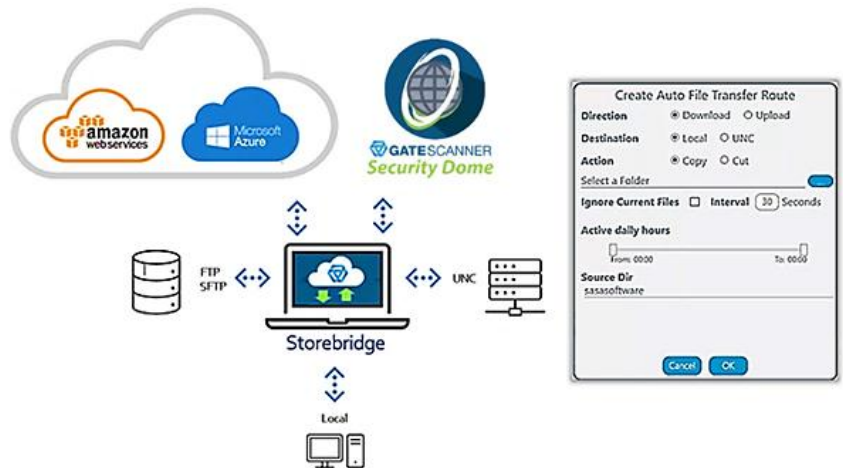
amazon webservices

Microsoft Azure

GATESCANNER Security Dome

FTP SFTP

UNC

Storebridge

Local

Create Auto File Transfer Route

Direction ◉ Download ○ Upload

Destination ◉ Local ○ UNC

Action ◉ Copy ○ Cut

Select a Folder

Ignore Current Files ☐ Interval 30 Seconds

Active daily hours

From: 00:00 To: 00:00

Source Dir

sasasoftware

Cancel OK